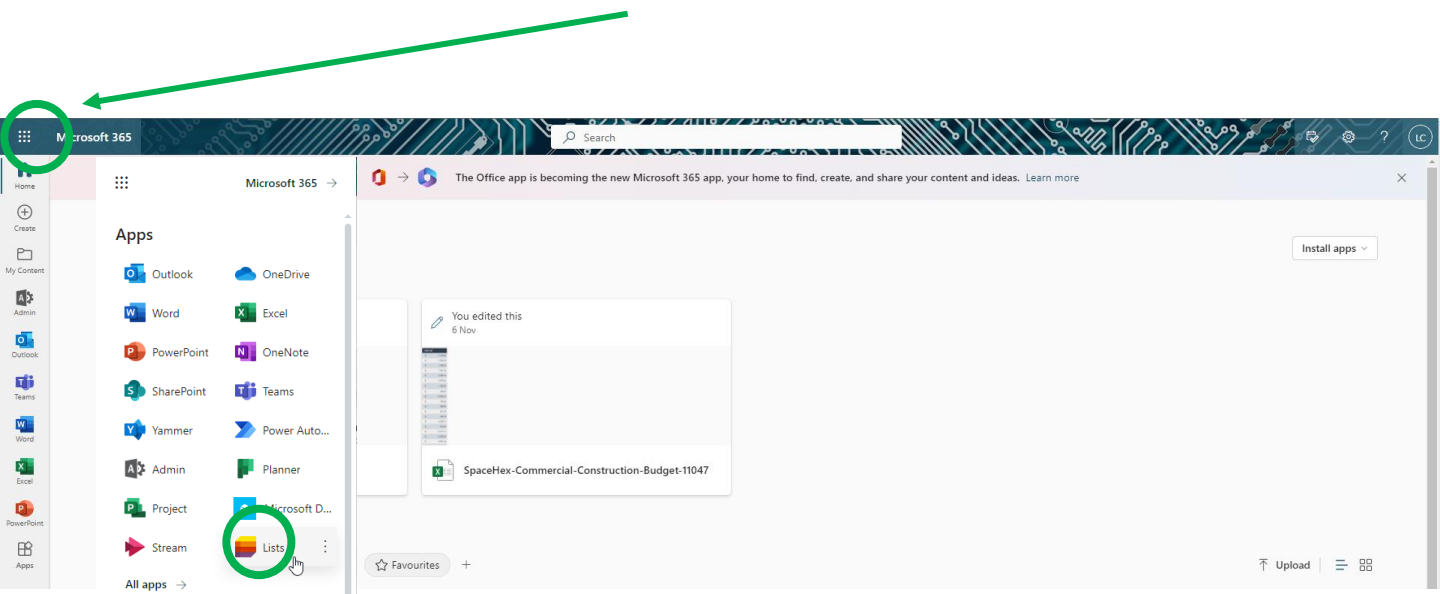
Microsoft 365

Search

LC

Home
Create
My Content
Admin
Outlook
Teams
Word
Excel
PowerPoint
Apps

Microsoft 365 →

Apps

Outlook
OneDrive
Word
Excel
PowerPoint
OneNote
SharePoint
Teams
Yammer
Power Auto...
Admin
Planner
Project
Microsoft D...
Stream
Lists

All apps →

The Office app is becoming the new Microsoft 365 app, your home to find, create, and share your content and ideas. Learn more

Install apps

You edited this
6 Nov

SpaceHex-Commercial-Construction-Budget-11047

Favourites +

Upload